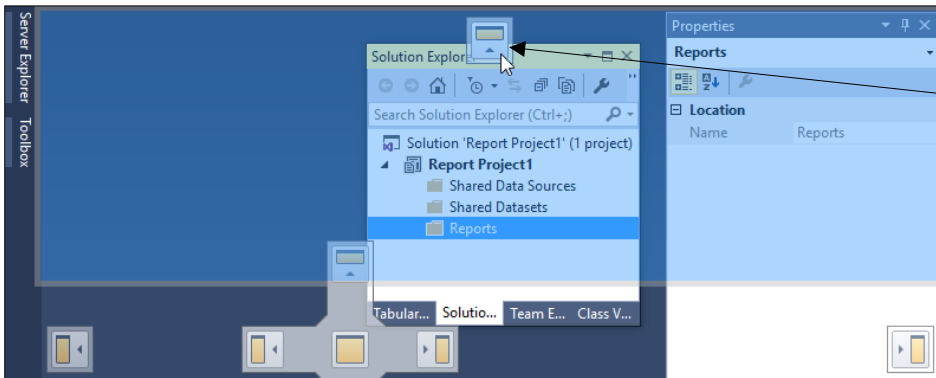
Server Explorer
Toolbox

Solution Explor

Search Solution Explorer (Ctrl+;)

Solution 'Report Project1' (1 project)
Report Project1
Shared Data Sources
Shared Datasets
Reports

Tabular... Solutio... Team E... Class V...

Properties

Reports

Location
Name Reports